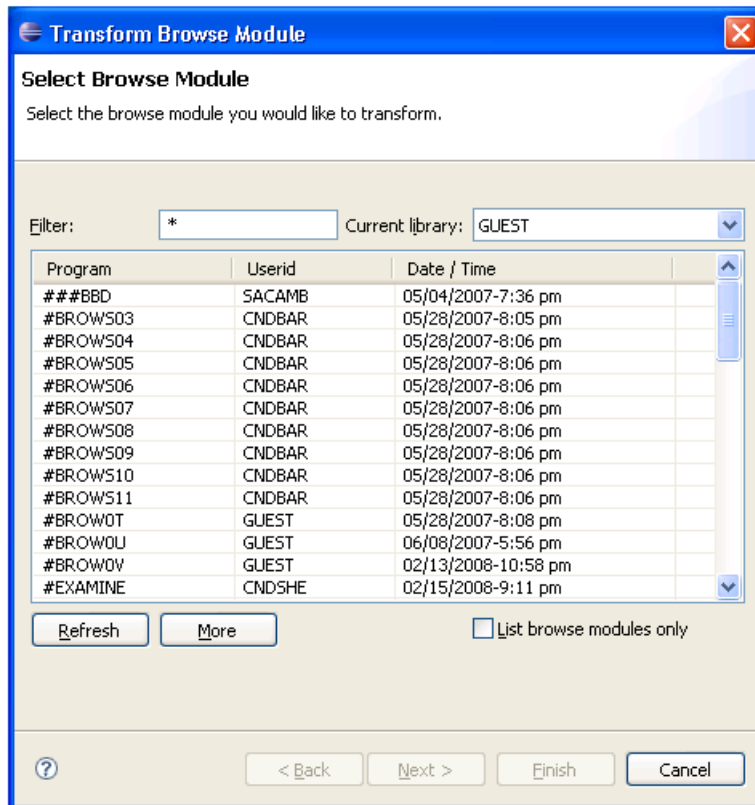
Transform Browse Module

Select Browse Module

Select the browse module you would like to transform.

Filter: *

Current library: GUEST

| Program | Userid | Date / Time |
|---|---|---|
| ###BBD | SACAMB | 05/04/2007-7:36 pm |
| #BROWS03 | CNDBAR | 05/28/2007-8:05 pm |
| #BROWS04 | CNDBAR | 05/28/2007-8:06 pm |
| #BROWS05 | CNDBAR | 05/28/2007-8:06 pm |
| #BROWS06 | CNDBAR | 05/28/2007-8:06 pm |
| #BROWS07 | CNDBAR | 05/28/2007-8:06 pm |
| #BROWS08 | CNDBAR | 05/28/2007-8:06 pm |
| #BROWS09 | CNDBAR | 05/28/2007-8:06 pm |
| #BROWS10 | CNDBAR | 05/28/2007-8:06 pm |
| #BROWS11 | CNDBAR | 05/28/2007-8:06 pm |
| #BROW0T | GUEST | 05/28/2007-8:08 pm |
| #BROW0U | GUEST | 06/08/2007-5:56 pm |
| #BROW0V | GUEST | 02/13/2008-10:58 pm |
| #EXAMINE | CNDSHE | 02/15/2008-9:11 pm |

Refresh

More

List browse modules only

< Back

Next >

Finish

Cancel